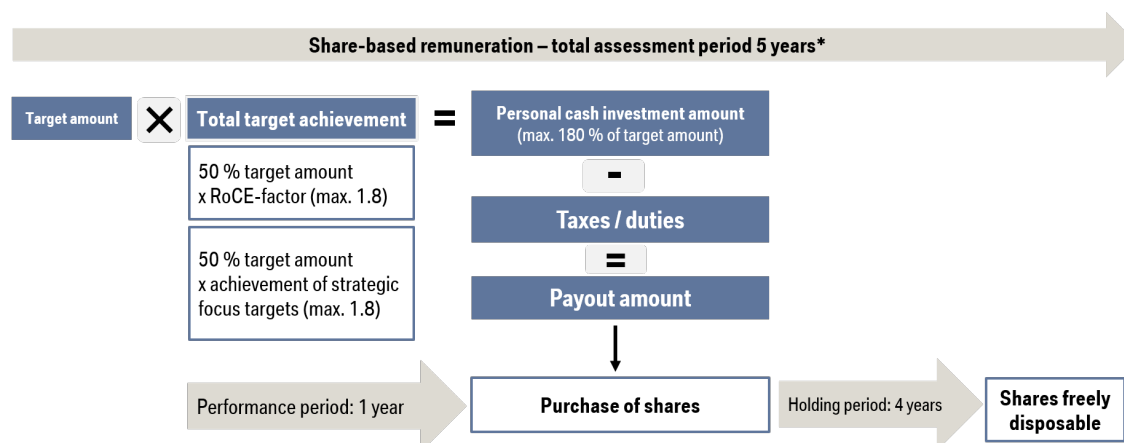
Share-based remuneration – total assessment period 5 years*

Target amount

X

Total target achievement

50 % target amount x RoCE-factor (max. 1.8)

50 % target amount x achievement of strategic focus targets (max. 1.8)

=

Personal cash investment amount (max. 180 % of target amount)

-

Taxes / duties

=

Payout amount

Performance period: 1 year

Purchase of shares

Holding period: 4 years

Shares freely disposable